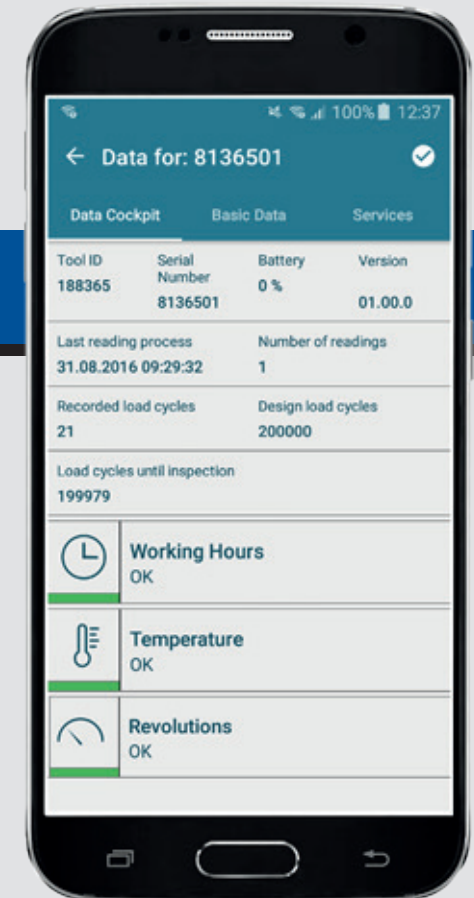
100% 12:37

← Data for: 8136501

Data Cockpit Basic Data Services

| Tool ID | Serial Number | Battery | Version |
|---|---|---|---|
| 188365 | 8136501 | 0 % | 01.00.0 |

| Last reading process | Number of readings |
|---|---|
| 31.08.2016 09:29:32 | 1 |

| Recorded load cycles | Design load cycles |
|---|---|
| 21 | 200000 |

Load cycles until inspection
199979

Working Hours
OK

Temperature
OK

Revolutions
OK